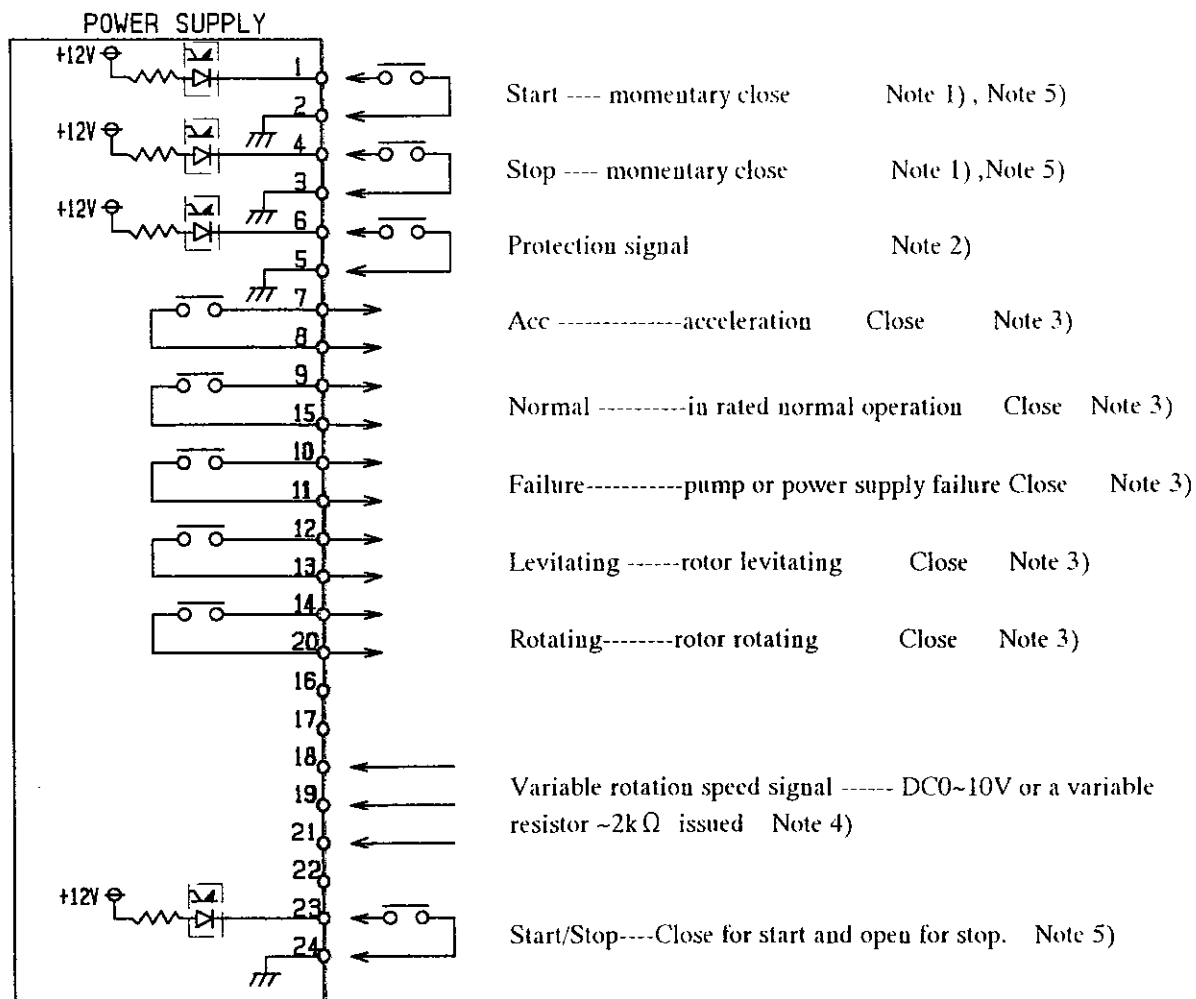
POWER SUPPLY

+12V

1

2

+12V

4

3

+12V

6

5

7

8

9

15

10

11

12

13

14

20

16

17

18

19

21

22

+12V

23

24

Start ---- momentary close Note 1) , Note 5)

Stop ---- momentary close Note 1) ,Note 5)

Protection signal Note 2)

Acc --------------acceleration Close Note 3)

Normal ----------in rated normal operation Close Note 3)

Failure-----------pump or power supply failure Close Note 3)

Levitating ------rotor levitating Close Note 3)

Rotating--------rotor rotating Close Note 3)

Variable rotation speed signal ------ DC0~10V or a variable resistor ~2k$\Omega$ issued Note 4)

Start/Stop----Close for start and open for stop. Note 5)